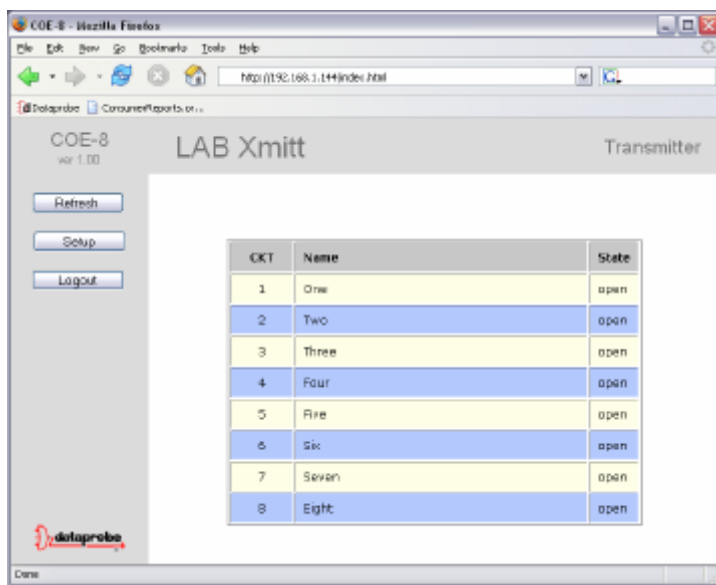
COE-8 - Mozilla Firefox

File Edit View Go Bookmarks Tools Help

http://192.168.1.144/index.html

Dataprobe ConsumerReports.or...

COE-8
ver 1.00

LAB Xmitt

Transmitter

Refresh

Setup

Logout

| CKT | Name | State |
|---|---|---|
| 1 | One | open |
| 2 | Two | open |
| 3 | Three | open |
| 4 | Four | open |
| 5 | Five | open |
| 6 | Six | open |
| 7 | Seven | open |
| 8 | Eight | open |

dataprobe

Done